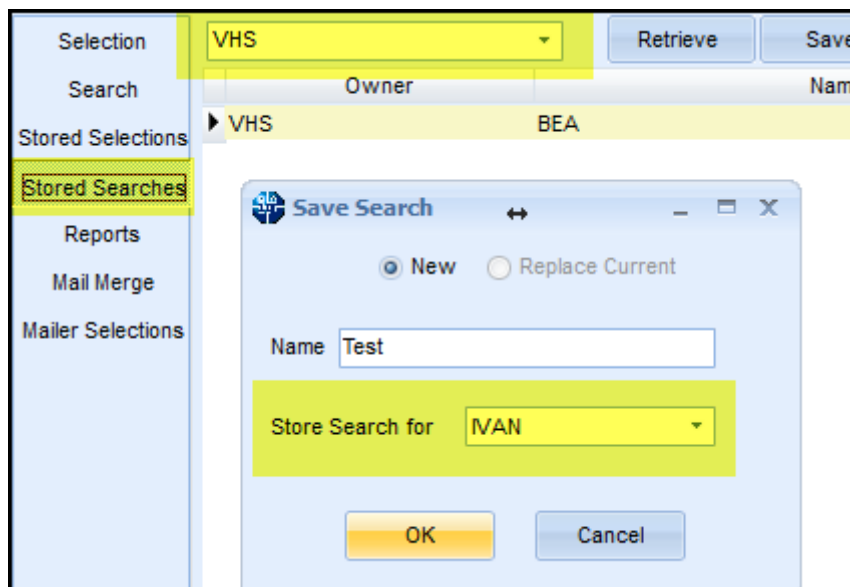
Selection
Search
Stored Selections
Stored Searches
Reports
Mail Merge
Mailer Selections

VHS
Retrieve
Save

| Owner | Nam |
|---|---|
| VHS | BEA |

Save Search

New
Replace Current

Name Test

Store Search for IVAN

OK
Cancel